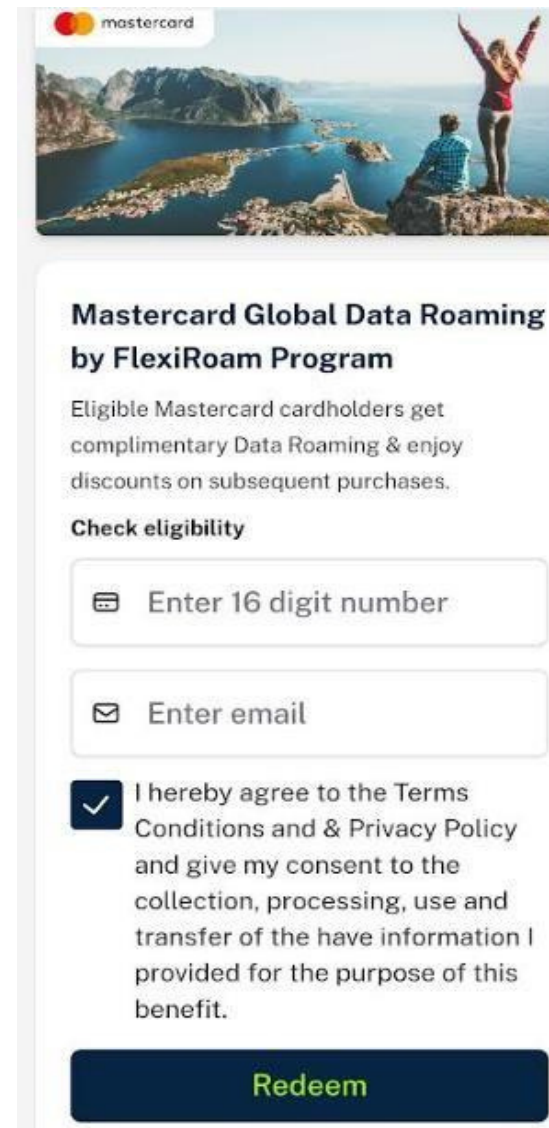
mastercard

Mastercard Global Data Roaming by FlexiRoam Program

Eligible Mastercard cardholders get complimentary Data Roaming & enjoy discounts on subsequent purchases.

Check eligibility

Enter 16 digit number

Enter email

I hereby agree to the Terms Conditions and & Privacy Policy and give my consent to the collection, processing, use and transfer of the have information I provided for the purpose of this benefit.

Redeem